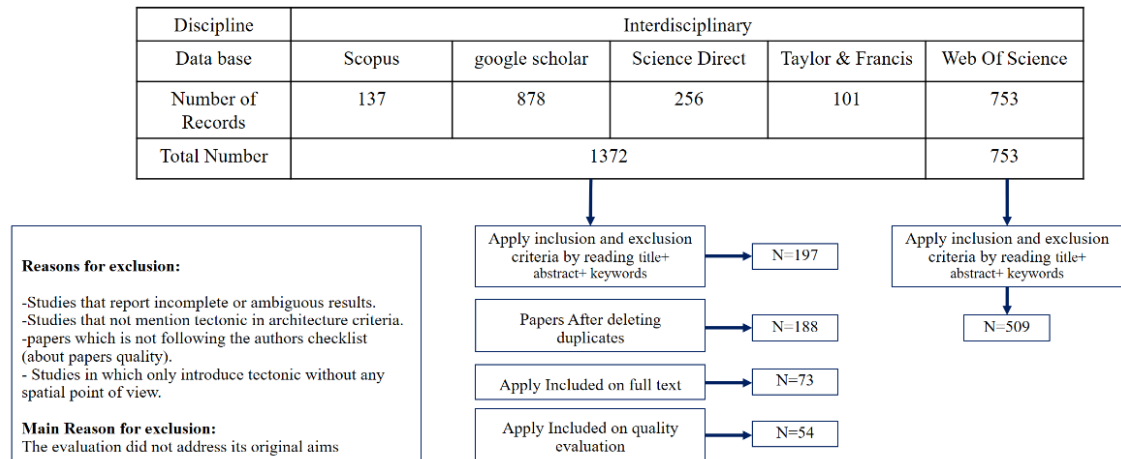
| Discipline | Interdisciplinary | | | | |
|---|---|---|---|---|---|
| Data base | Scopus | google scholar | Science Direct | Taylor & Francis | Web Of Science |
| Number of Records | 137 | 878 | 256 | 101 | 753 |
| Total Number | 1372 | | | | 753 |

Reasons for exclusion:

-Studies that report incomplete or ambiguous results.
-Studies that not mention tectonic in architecture criteria.
-papers which is not following the authors checklist (about papers quality).
- Studies in which only introduce tectonic without any spatial point of view.

Main Reason for exclusion:
The evaluation did not address its original aims

Apply inclusion and exclusion criteria by reading title+ abstract+ keywords

N=197

Papers After deleting duplicates

N=188

Apply Included on full text

N=73

Apply Included on quality evaluation

N=54

Apply inclusion and exclusion criteria by reading title+ abstract+ keywords

N=509